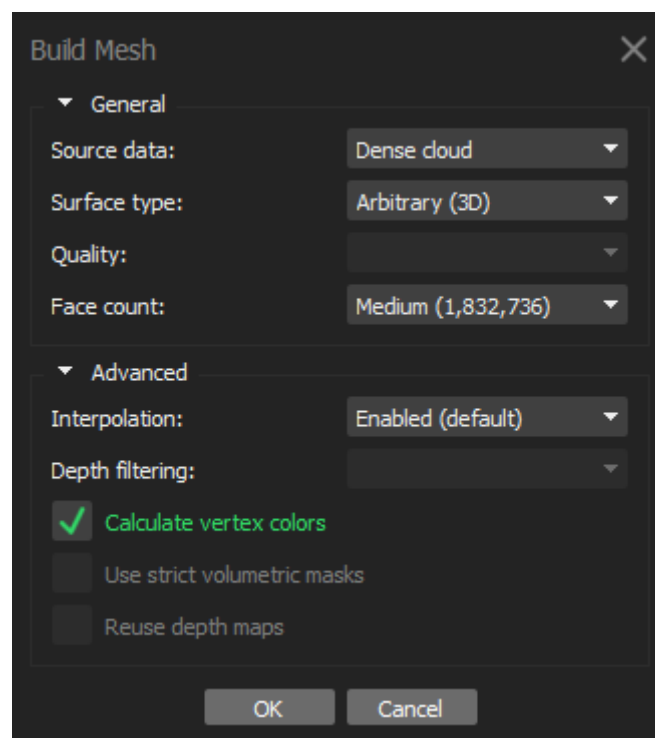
Build Mesh

General

Source data: Dense cloud

Surface type: Arbitrary (3D)

Quality:

Face count: Medium (1,832,736)

Advanced

Interpolation: Enabled (default)

Depth filtering:

Calculate vertex colors

Use strict volumetric masks

Reuse depth maps

OK Cancel